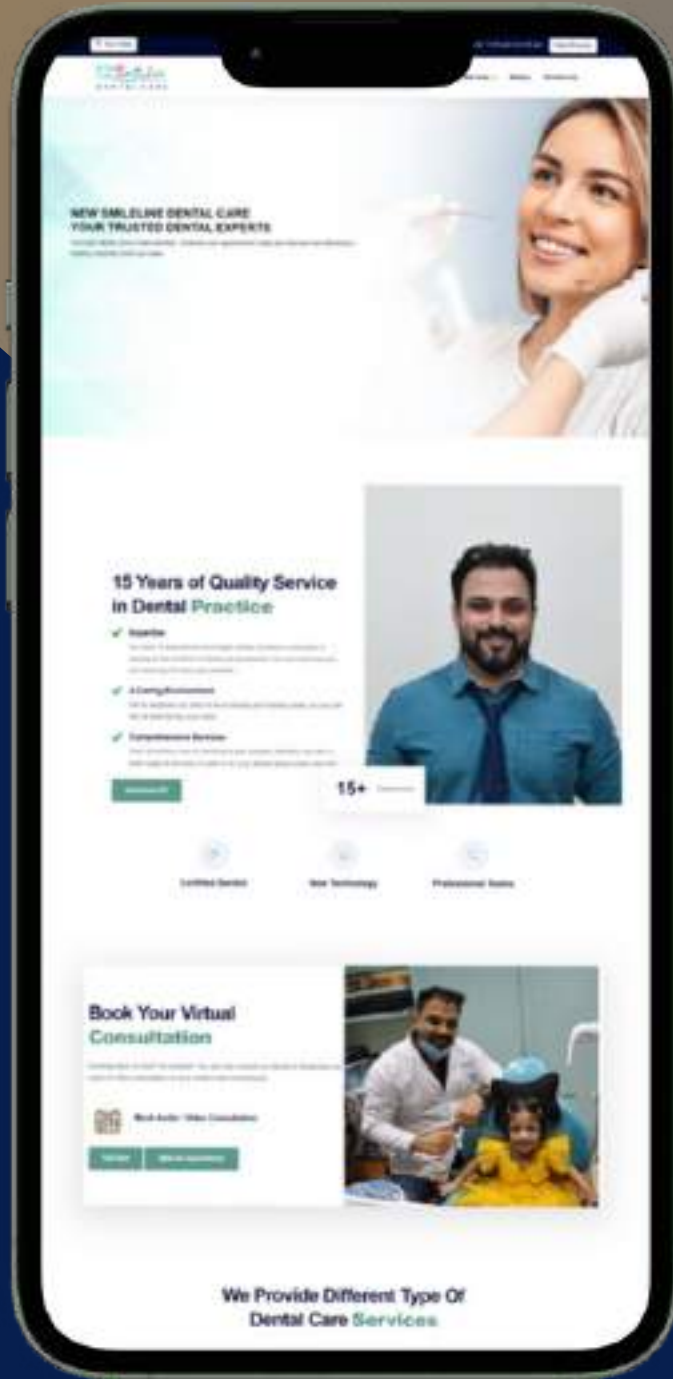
NEW SMILELINE DENTAL CARE
YOUR TRUSTED DENTAL EXPERTS

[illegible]

15 Years of Quality Service in Dental Practice

Expertise

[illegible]

A Caring Environment

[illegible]

Comprehensive Services

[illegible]

15+

Certified Dentist

New Technology

Professional Teams

Book Your Virtual Consultation

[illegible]

Book Audio / Video Consultation

We Provide Different Type Of Dental Care Services